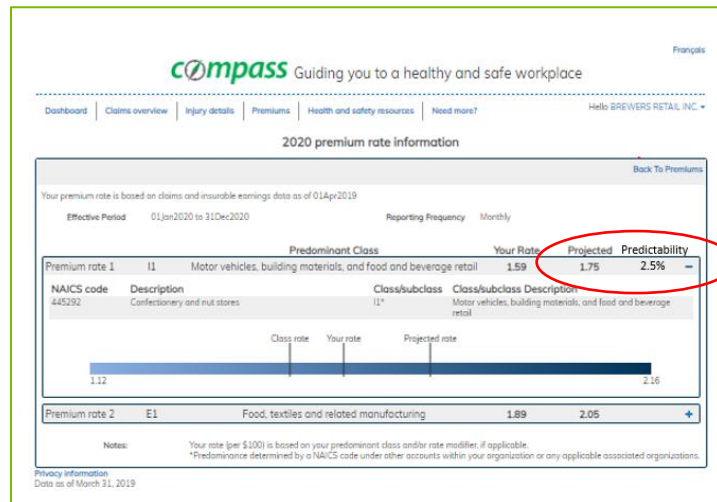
Français

COMPASS Guiding you to a healthy and safe workplace

Dashboard | Claims overview | Injury details | Premiums | Health and safety resources | Need more?

Hello BREWERS RETAIL INC.

2020 premium rate information

Back To Premiums

Your premium rate is based on claims and insurable earnings data as of 01Apr2019

Effective Period 01Jan2020 to 31Dec2020

Reporting Frequency Monthly

| | | Predominant Class | Your Rate | Projected | Predictability | |
|---|---|---|---|---|---|---|
| Premium rate 1 | I1 | Motor vehicles, building materials, and food and beverage retail | 1.59 | 1.75 | 2.5% | − |

| NAICS code | Description | Class/subclass | Class/subclass Description |
|---|---|---|---|
| 445292 | Confectionery and nut stores | I1* | Motor vehicles, building materials, and food and beverage retail |

Class rate Your rate Projected rate

1.12 2.16

| | | | | | |
|---|---|---|---|---|---|
| Premium rate 2 | E1 | Food, textiles and related manufacturing | 1.89 | 2.05 | + |

Notes: Your rate (per $100) is based on your predominant class and/or rate modifier, if applicable.
*Predominance determined by a NAICS code under other accounts within your organization or any applicable associated organizations.

Privacy information
Data as of March 31, 2019